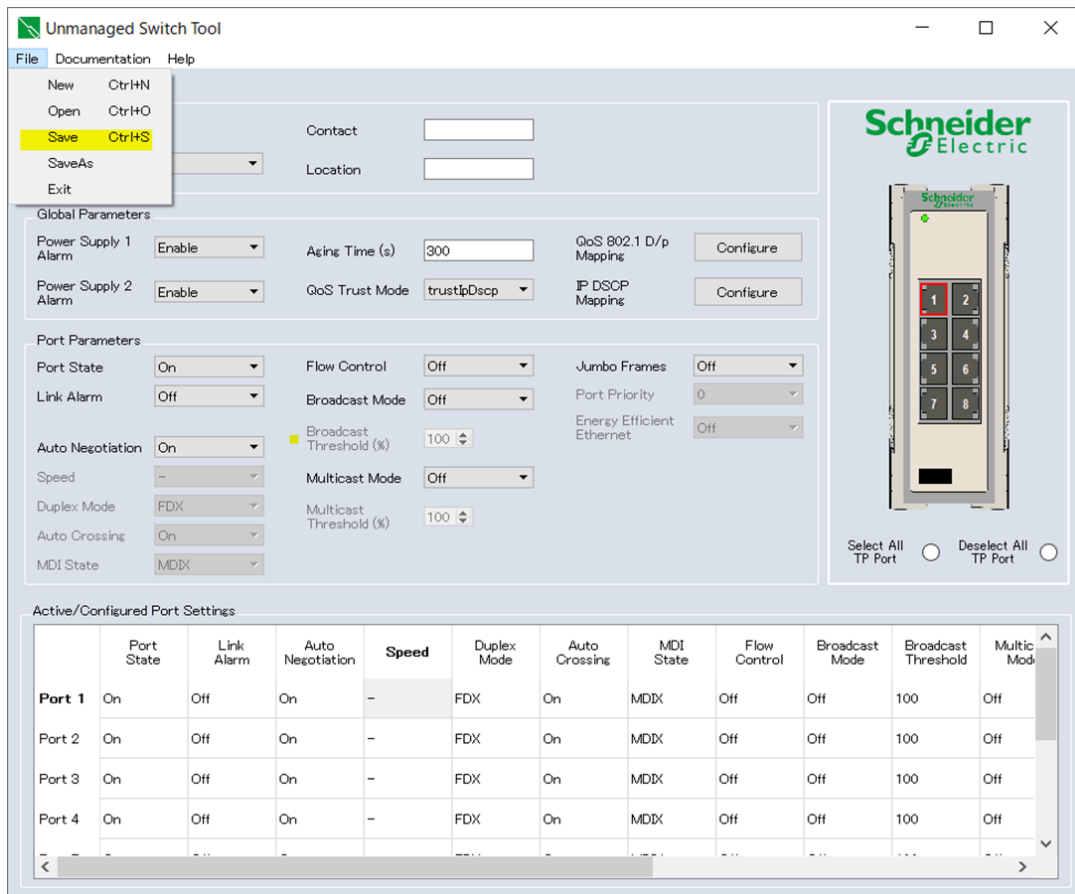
Unmanaged Switch Tool

File Documentation Help

New Ctrl+N
Open Ctrl+O
Save Ctrl+S
SaveAs
Exit

Contact
Location

Schneider Electric

Global Parameters

Power Supply 1 Alarm Enable
Aging Time (s) 300
QoS 802.1 D/p Mapping Configure
Power Supply 2 Alarm Enable
QoS Trust Mode trustIpDscp
IP DSCP Mapping Configure

Port Parameters

Port State On
Flow Control Off
Jumbo Frames Off
Link Alarm Off
Broadcast Mode Off
Port Priority 0
Broadcast Threshold (%) 100
Energy Efficient Ethernet Off
Auto Negotiation On
Speed –
Multicast Mode Off
Duplex Mode FDX
Multicast Threshold (%) 100
Auto Crossing On
MDI State MDIX

Schneider Electric
1 2 3 4 5 6 7 8

Select All TP Port
Deselect All TP Port

Active/Configured Port Settings

| | Port State | Link Alarm | Auto Negotiation | Speed | Duplex Mode | Auto Crossing | MDI State | Flow Control | Broadcast Mode | Broadcast Threshold | Multic Mod |
|---|---|---|---|---|---|---|---|---|---|---|---|
| Port 1 | On | Off | On | – | FDX | On | MDIX | Off | Off | 100 | Off |
| Port 2 | On | Off | On | – | FDX | On | MDIX | Off | Off | 100 | Off |
| Port 3 | On | Off | On | – | FDX | On | MDIX | Off | Off | 100 | Off |
| Port 4 | On | Off | On | – | FDX | On | MDIX | Off | Off | 100 | Off |